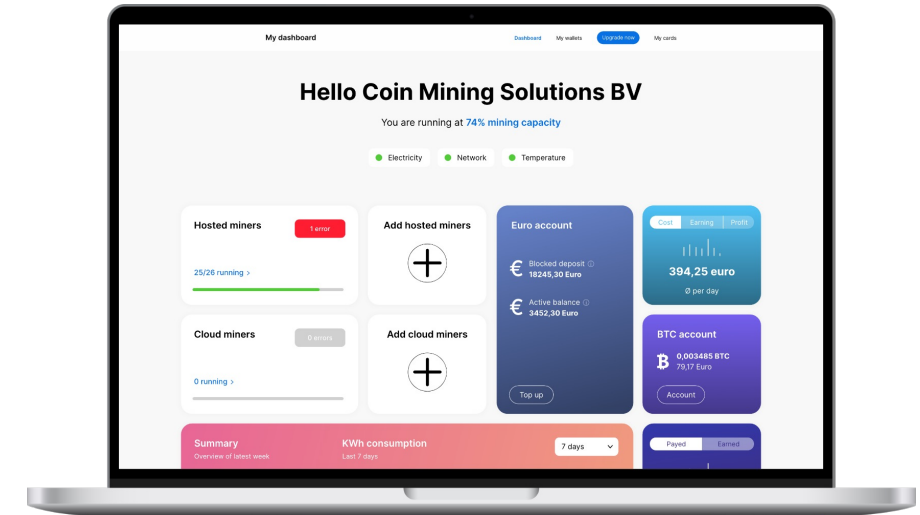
My dashboard

Dashboard My wallets Upgrade now My cards

Hello Coin Mining Solutions BV

You are running at 74% mining capacity

Electricity Network Temperature

Hosted miners

1 error

25/26 running >

Add hosted miners

Euro account

€ Blocked deposit ⓘ
18245,30 Euro

€ Active balance ⓘ
3452,30 Euro

Top up

Cost Earning Profit

394,25 euro

Ø per day

Cloud miners

0 errors

0 running >

Add cloud miners

BTC account

0,003485 BTC
79,17 Euro

Account

Summary
Overview of latest week

KWh consumption
Last 7 days

7 days

Payed Earned